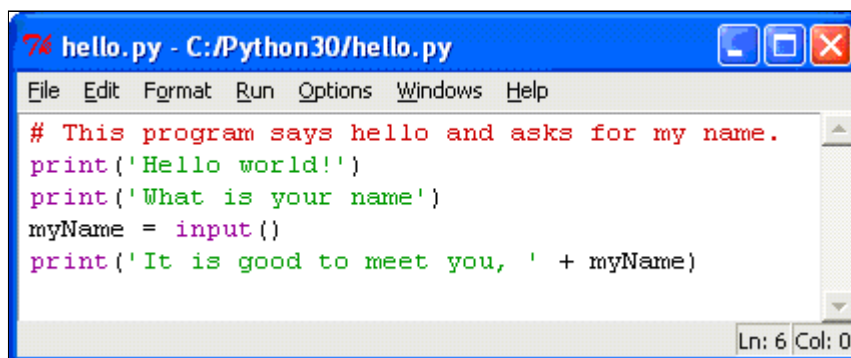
hello.py - C:/Python30/hello.py

File Edit Format Run Options Windows Help

# This program says hello and asks for my name.
print('Hello world!')
print('What is your name')
myName = input()
print('It is good to meet you, ' + myName)

Ln: 6 Col: 0